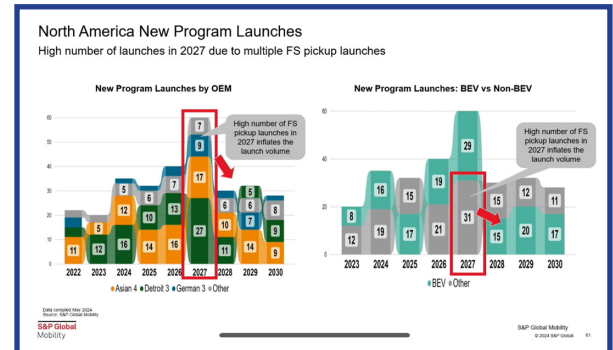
North America New Program Launches

High number of launches in 2027 due to multiple FS pickup launches

New Program Launches by OEM

60
50
40
30
20
10
0

| | 2022 | 2023 | 2024 | 2025 | 2026 | 2027 | 2028 | 2029 | 2030 |
|---|---|---|---|---|---|---|---|---|---|
| Other | | | 5 | 5 | 7 | 7 | 6 | 6 | 8 |
| German 3 | | | | | | 9 | | | |
| Detroit 3 | | 5 | 7 | 10 | 13 | 27 | 10 | 9 | 5 |
| Asian 4 | 11 | 12 | 12 | 14 | 16 | 17 | 11 | 11 | 9 |

Other values: 16, 6, 6, 6, 10, 16, 9

High number of FS pickup launches in 2027 inflates the launch volume

Asian 4 ■ Detroit 3 ■ German 3 ■ Other

New Program Launches: BEV vs Non-BEV

60
40
20
0

| | 2023 | 2024 | 2025 | 2026 | 2027 | 2028 | 2029 | 2030 |
|---|---|---|---|---|---|---|---|---|
| BEV | 8 | 16 | 15 | 19 | 29 | 15 | 12 | 11 |
| Other | 12 | 19 | 17 | 21 | 31 | 15 | 20 | 17 |

High number of FS pickup launches in 2027 inflates the launch volume

■ BEV ■ Other

Data compiled May 2024.
Source: S&P Global Mobility

S&P Global Mobility

S&P Global Mobility
© 2024 S&P Global 61